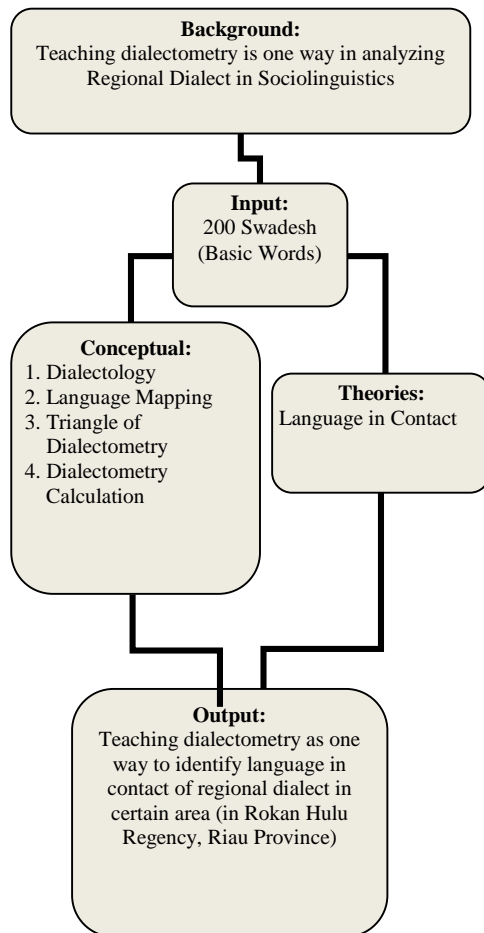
**Background:**
Teaching dialectometry is one way in analyzing Regional Dialect in Sociolinguistics

**Input:**
200 Swadesh (Basic Words)

**Conceptual:**
1. Dialectology
2. Language Mapping
3. Triangle of Dialectometry
4. Dialectometry Calculation

**Theories:**
Language in Contact

**Output:**
Teaching dialectometry as one way to identify language in contact of regional dialect in certain area (in Rokan Hulu Regency, Riau Province)